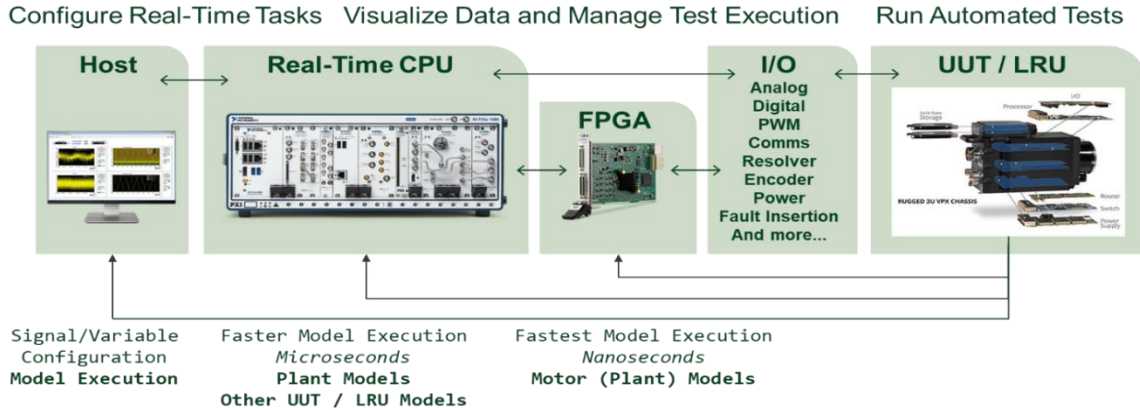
Configure Real-Time Tasks Visualize Data and Manage Test Execution Run Automated Tests

Host

Real-Time CPU

PXI

FPGA

I/O
Analog
Digital
PWM
Comms
Resolver
Encoder
Power
Fault Insertion
And more...

UUT / LRU

Processor
I/O
Solid State Storage
RUGGED 3U VPX CHASSIS
Router
Switch
Power Supply

Signal/Variable Configuration
Model Execution

Faster Model Execution
Microseconds
Plant Models
Other UUT / LRU Models

Fastest Model Execution
Nanoseconds
Motor (Plant) Models